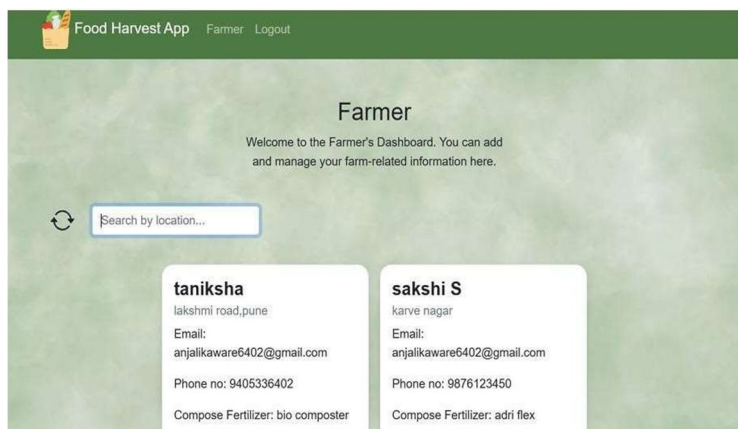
Food Harvest App Farmer Logout

Farmer

Welcome to the Farmer's Dashboard. You can add and manage your farm-related information here.

Search by location...

taniksha
lakshmi road,pune
Email: anjalikaware6402@gmail.com
Phone no: 9405336402
Compose Fertilizer: bio composter

sakshi S
karve nagar
Email: anjalikaware6402@gmail.com
Phone no: 9876123450
Compose Fertilizer: adri flex